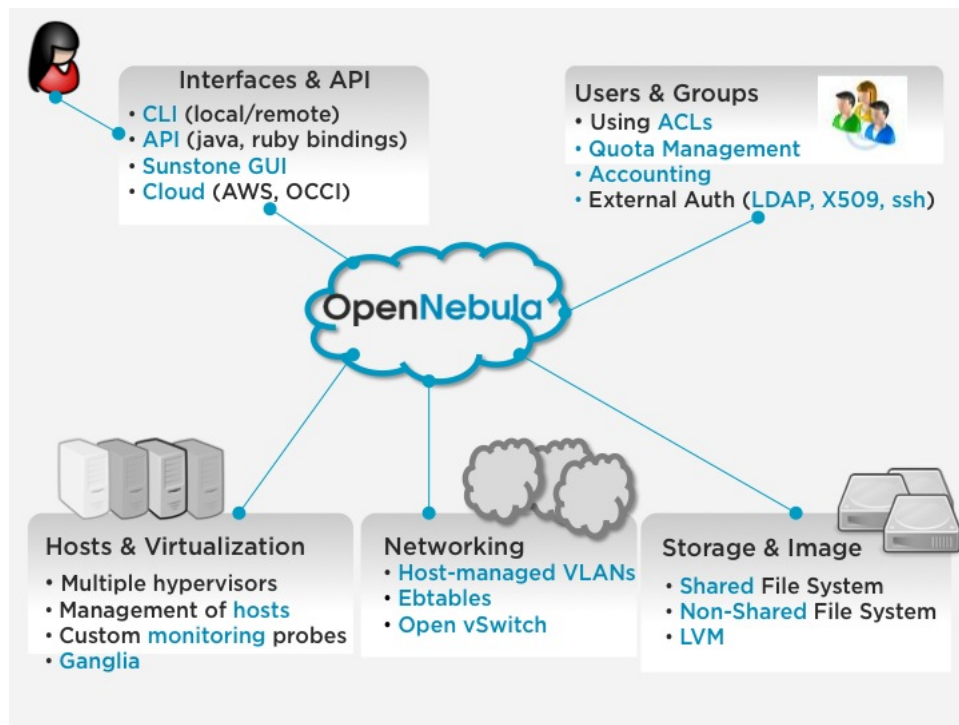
Interfaces & API
• CLI (local/remote)
• API (java, ruby bindings)
• Sunstone GUI
• Cloud (AWS, OCCI)

Users & Groups
• Using ACLs
• Quota Management
• Accounting
• External Auth (LDAP, X509, ssh)

OpenNebula

Hosts & Virtualization
• Multiple hypervisors
• Management of hosts
• Custom monitoring probes
• Ganglia

Networking
• Host-managed VLANs
• Ebtables
• Open vSwitch

Storage & Image
• Shared File System
• Non-Shared File System
• LVM